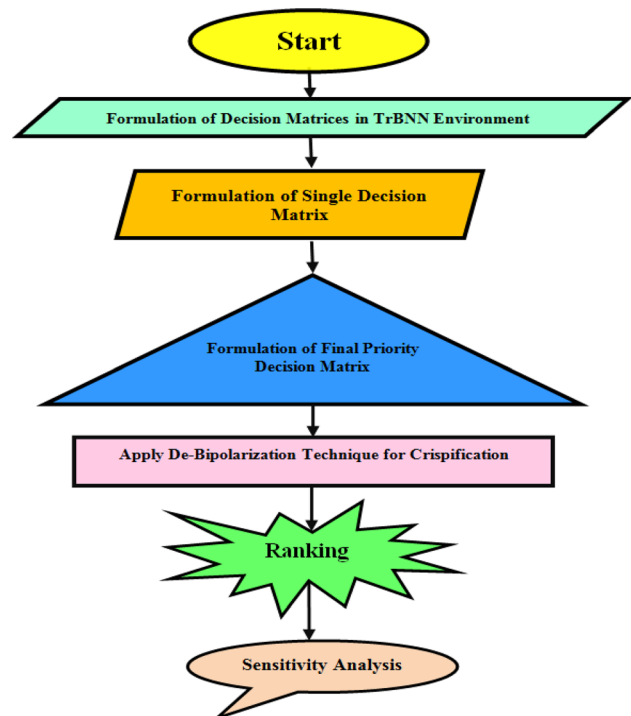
Start

Formulation of Decision Matrices in TrBNN Environment

Formulation of Single Decision Matrix

Formulation of Final Priority Decision Matrix

Apply De-Bipolarization Technique for Crispification

Ranking

Sensitivity Analysis